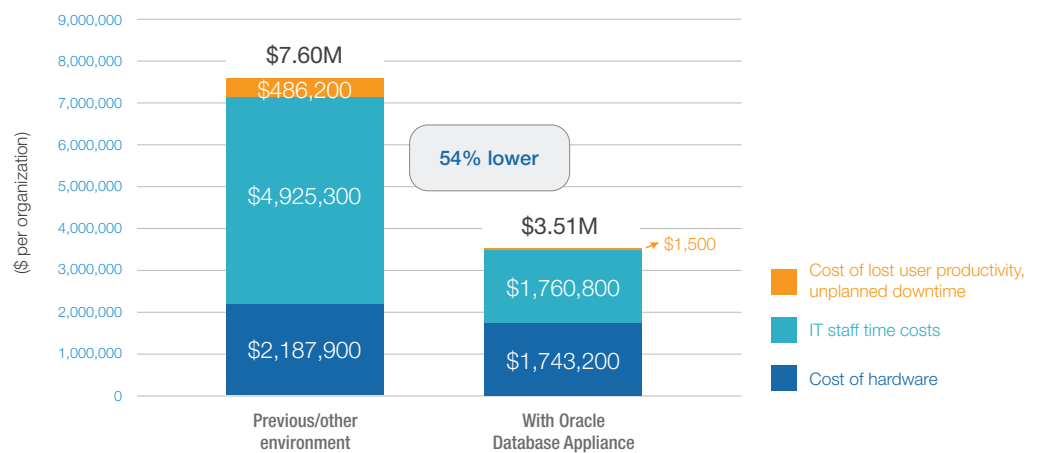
9,000,000
8,000,000
7,000,000
6,000,000
5,000,000
4,000,000
3,000,000
2,000,000
1,000,000
0

($ per organization)

$7.60M
$486,200
$4,925,300
$2,187,900

54% lower

$3.51M
$1,500
$1,760,800
$1,743,200

Previous/other environment

With Oracle Database Appliance

Cost of lost user productivity, unplanned downtime

IT staff time costs

Cost of hardware